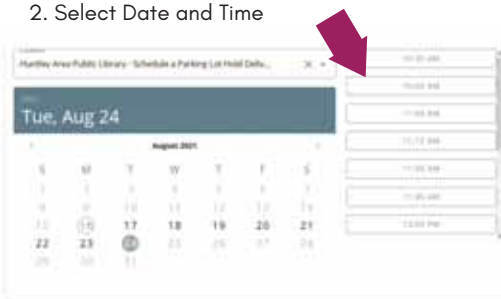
2. Select Date and Time

Huntley Area Public Library - Schedule a Parking Lot Hold Deliv...

Tue, Aug 24

August 2021

| S | M | T | W | T | F | S |
|---|---|---|---|---|---|---|
| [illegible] | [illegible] | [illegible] | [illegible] | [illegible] | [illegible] | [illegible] |
| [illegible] | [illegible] | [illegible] | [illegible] | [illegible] | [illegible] | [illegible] |
| 15 | 16 | 17 | 18 | 19 | 20 | 21 |
| 22 | 23 | 24 | 25 | 26 | 27 | 28 |
| 29 | 30 | 31 | | | | |

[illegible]
10:00 AM
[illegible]
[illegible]
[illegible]
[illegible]
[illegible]